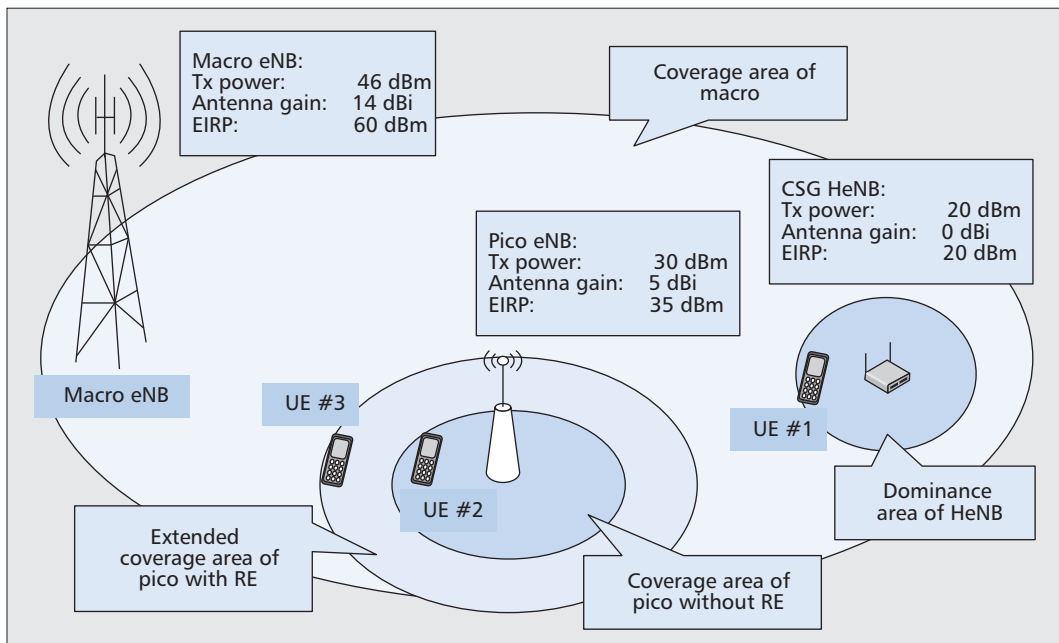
Macro eNB:
Tx power: 46 dBm
Antenna gain: 14 dBi
EIRP: 60 dBm

Coverage area of macro

CSG HeNB:
Tx power: 20 dBm
Antenna gain: 0 dBi
EIRP: 20 dBm

Pico eNB:
Tx power: 30 dBm
Antenna gain: 5 dBi
EIRP: 35 dBm

Macro eNB

UE #3

UE #1

UE #2

Dominance area of HeNB

Extended coverage area of pico with RE

Coverage area of pico without RE